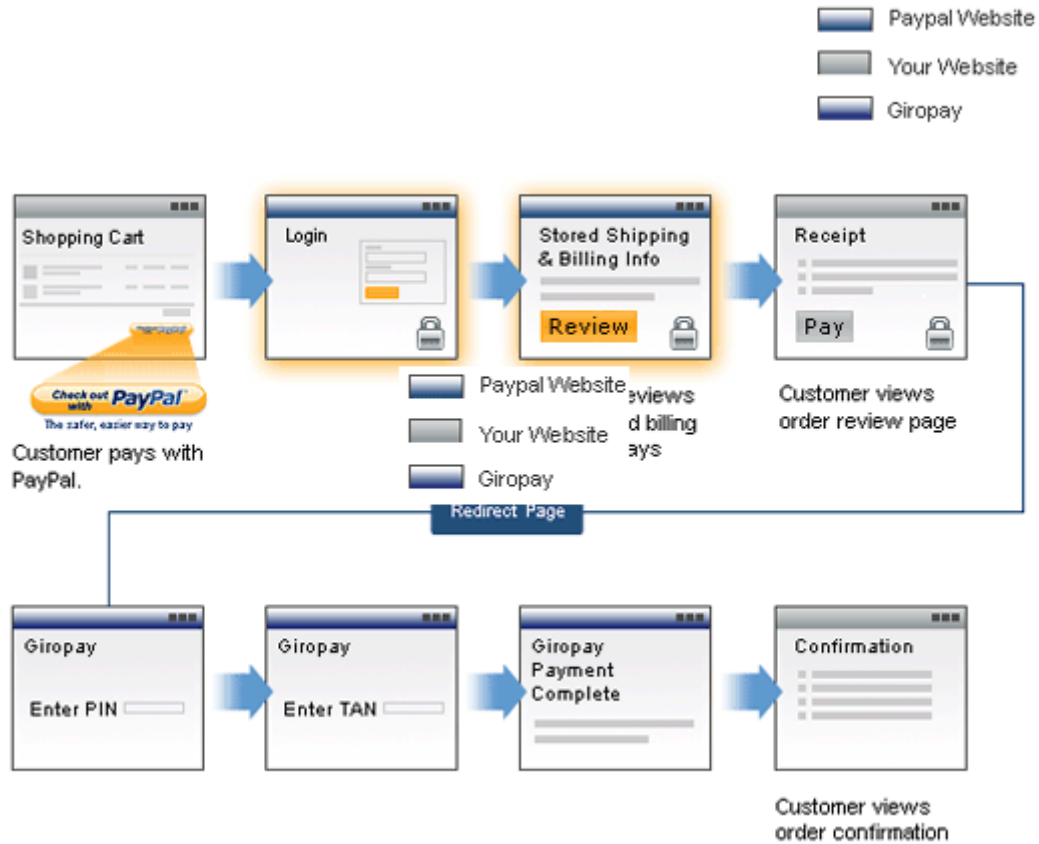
Paypal Website
Your Website
Giropay

Shopping Cart

Check out with PayPal
The safer, easier way to pay

Customer pays with PayPal.

Login

Stored Shipping & Billing Info
Review

Receipt
Pay

Paypal Website
Your Website
Giropay

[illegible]eviews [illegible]d billing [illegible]ays

Customer views order review page

Redirect Page

Giropay
Enter PIN

Giropay
Enter TAN

Giropay Payment Complete

Confirmation

Customer views order confirmation